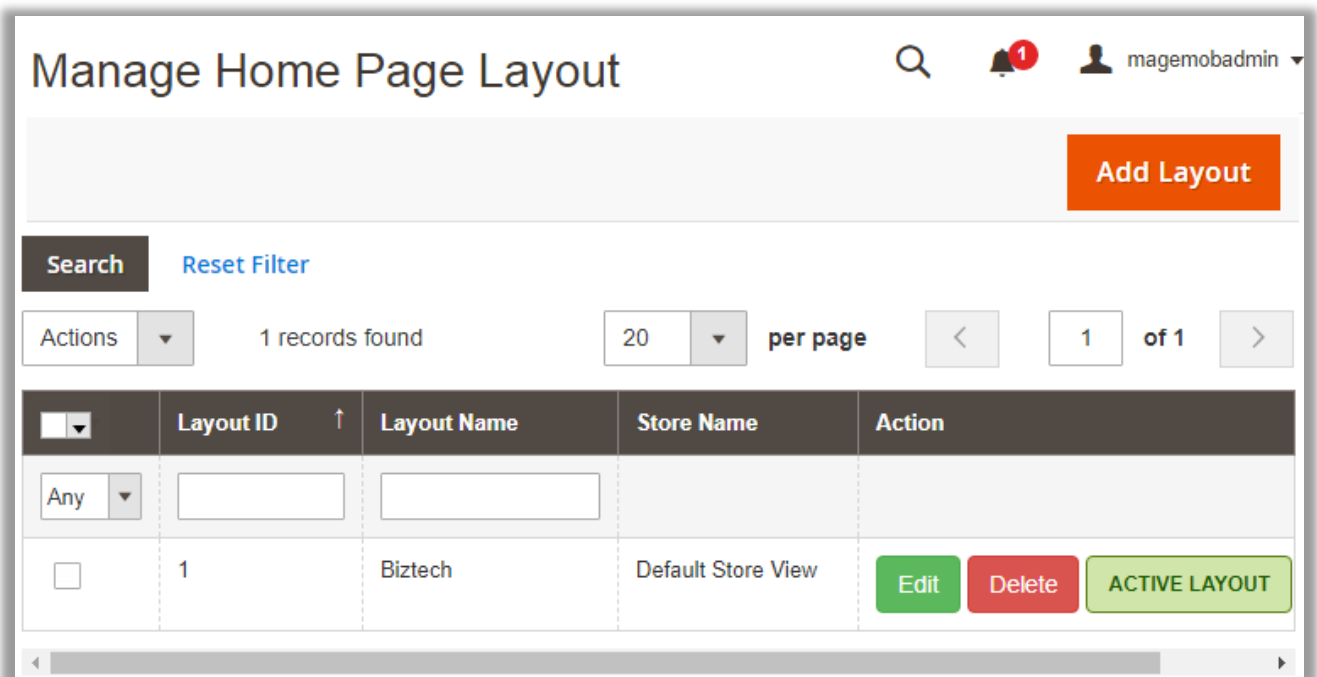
Manage Home Page Layout

1

magemobadmin

Add Layout

Search

Reset Filter

Actions

1 records found

20

per page

1

of 1

| | Layout ID | Layout Name | Store Name | Action |
|---|---|---|---|---|
| Any | | | | |
| | 1 | Biztech | Default Store View | Edit Delete ACTIVE LAYOUT |